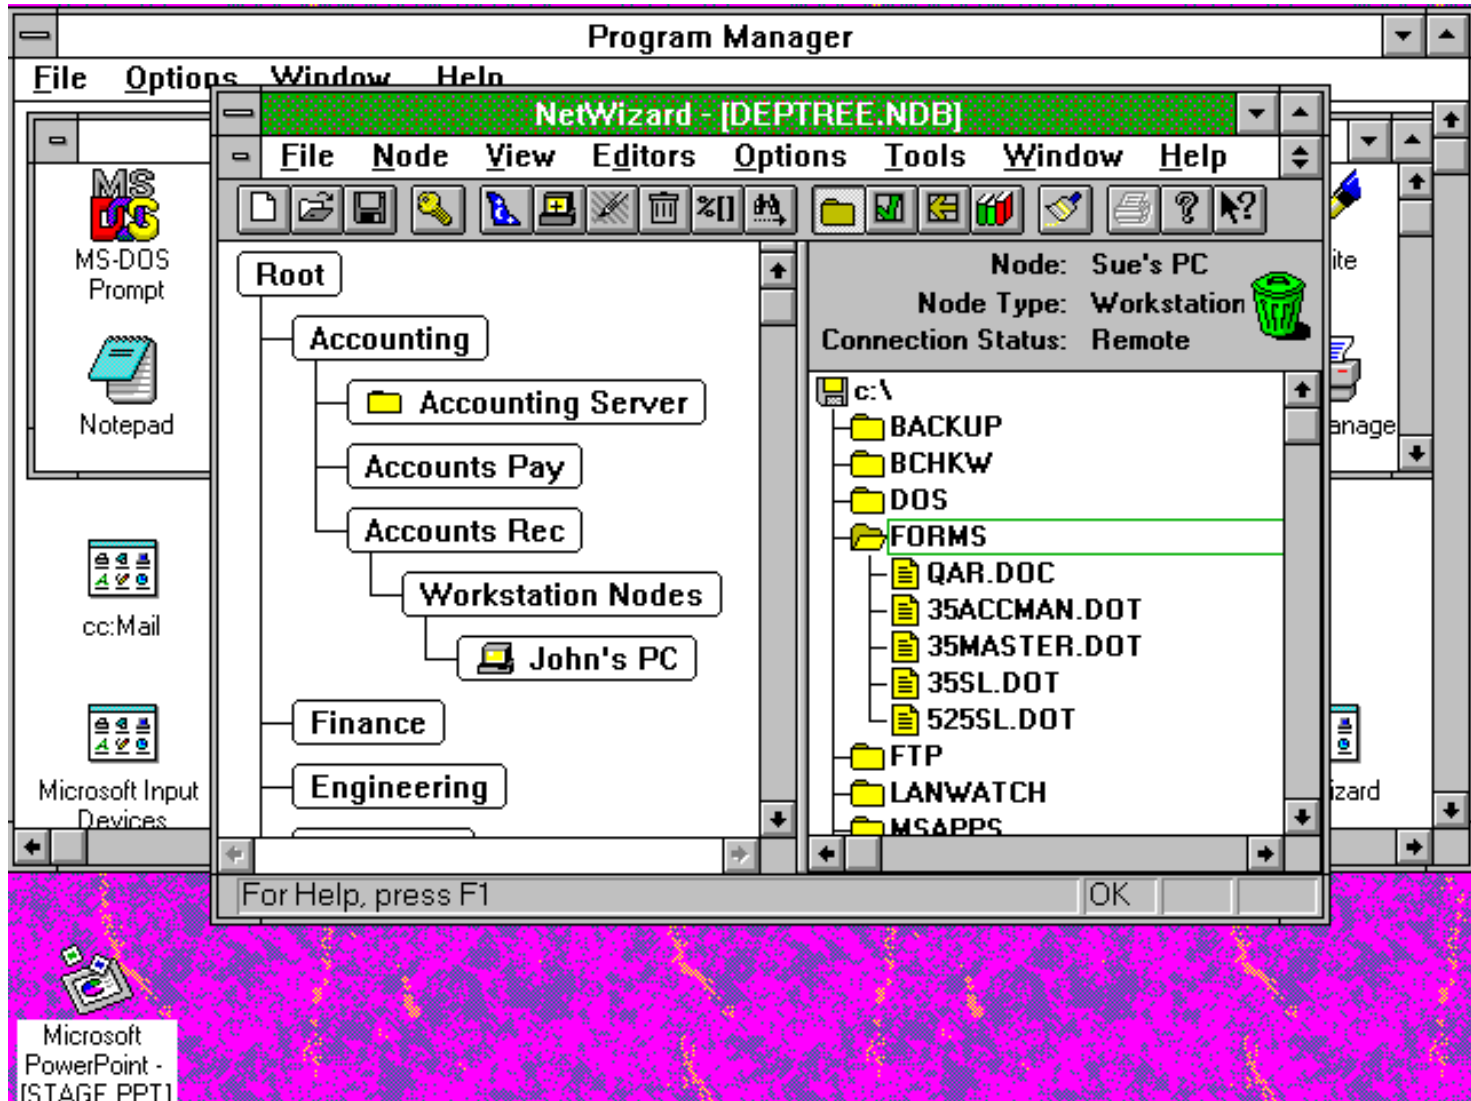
Program Manager

File Options Window Help

NetWizard - [DEPTREE.NDB]

File Node View Editors Options Tools Window Help

MS-DOS Prompt

Notepad

cc:Mail

Microsoft Input Devices

Root

Accounting

Accounting Server

Accounts Pay

Accounts Rec

Workstation Nodes

John's PC

Finance

Engineering

Node: Sue's PC
Node Type: Workstation
Connection Status: Remote

c:\
BACKUP
BCHKW
DOS
FORMS
QAR.DOC
35ACCMAN.DOT
35MASTER.DOT
35SL.DOT
525SL.DOT
FTP
LANWATCH
MSAPPS

ite

anage

izard

For Help, press F1

OK

Microsoft PowerPoint - [STAGE.PPT]